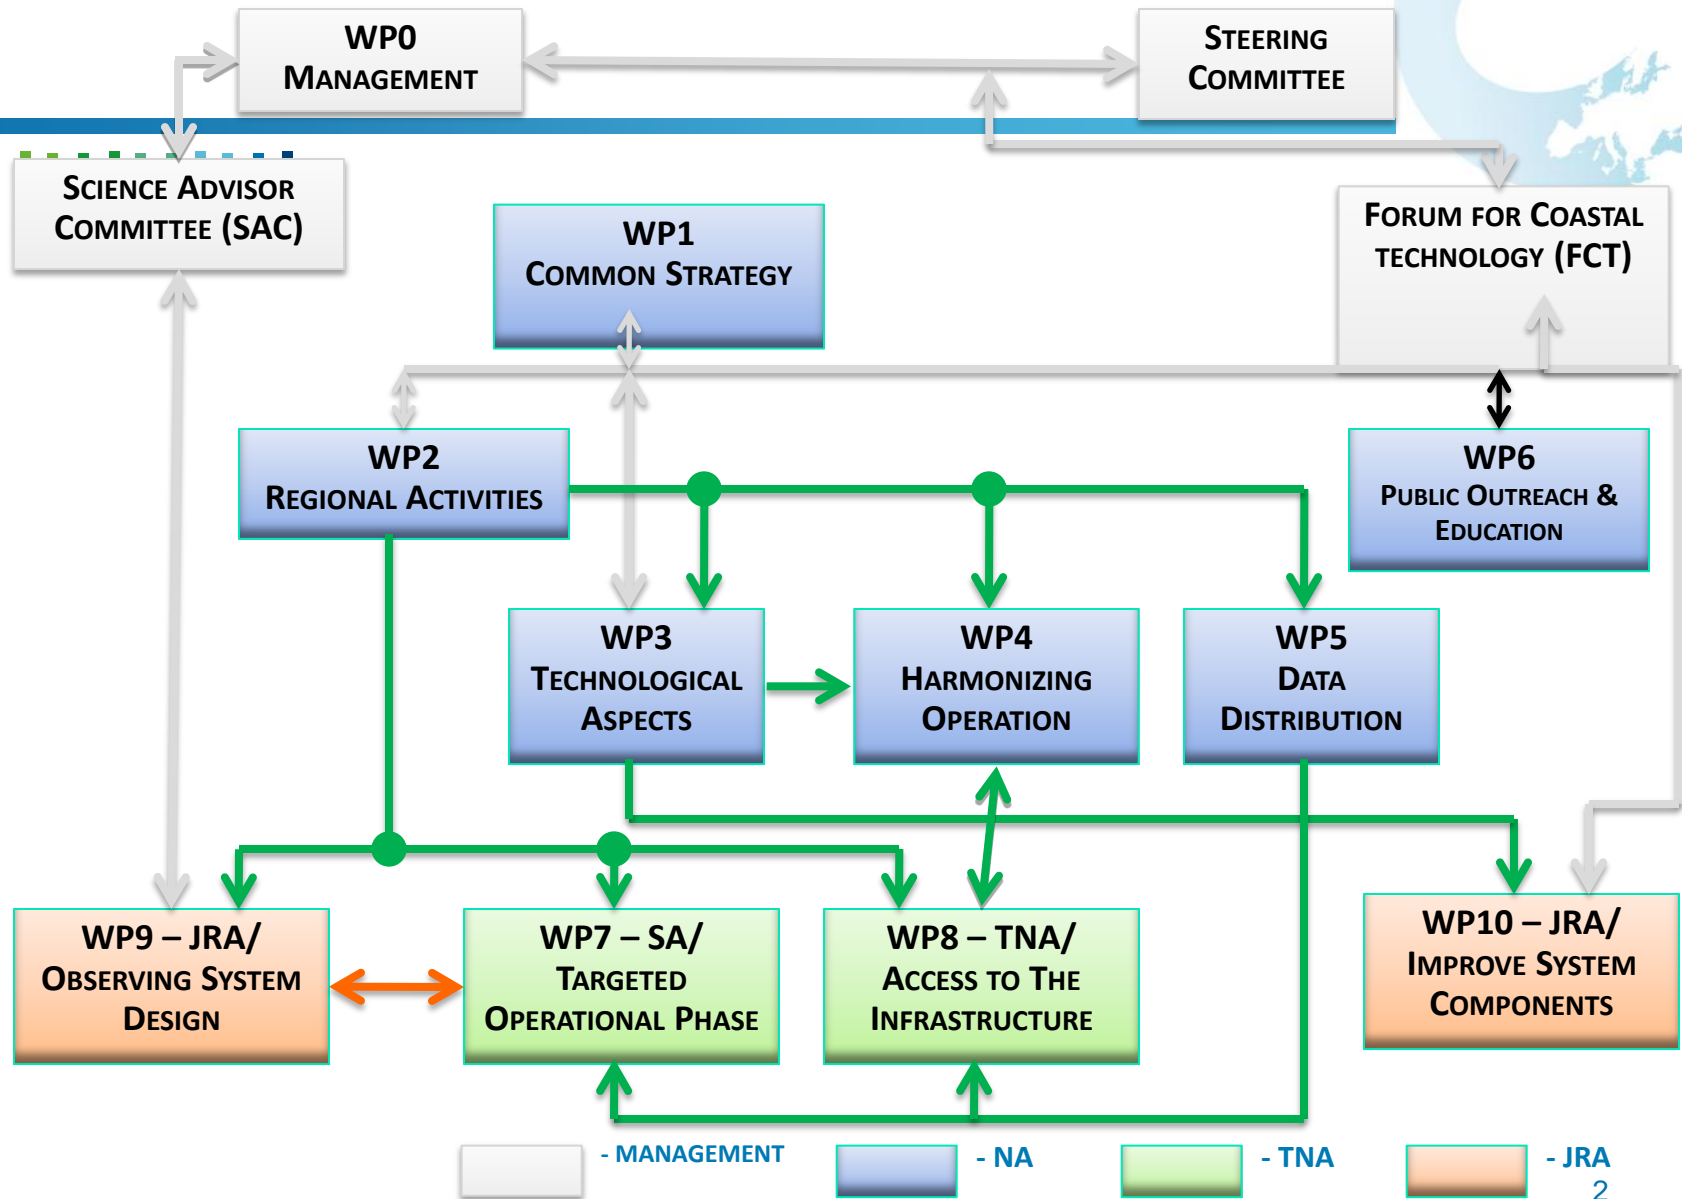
WP0
Management

Steering
Committee

Science Advisor
Committee (SAC)

WP1
Common Strategy

Forum for Coastal
technology (FCT)

WP2
Regional Activities

WP6
Public Outreach &
Education

WP3
Technological
Aspects

WP4
Harmonizing
Operation

WP5
Data
Distribution

WP9 – JRA/
Observing System
Design

WP7 – SA/
Targeted
Operational Phase

WP8 – TNA/
Access to The
Infrastructure

WP10 – JRA/
Improve System
Components

- MANAGEMENT
- NA
- TNA
- JRA

2